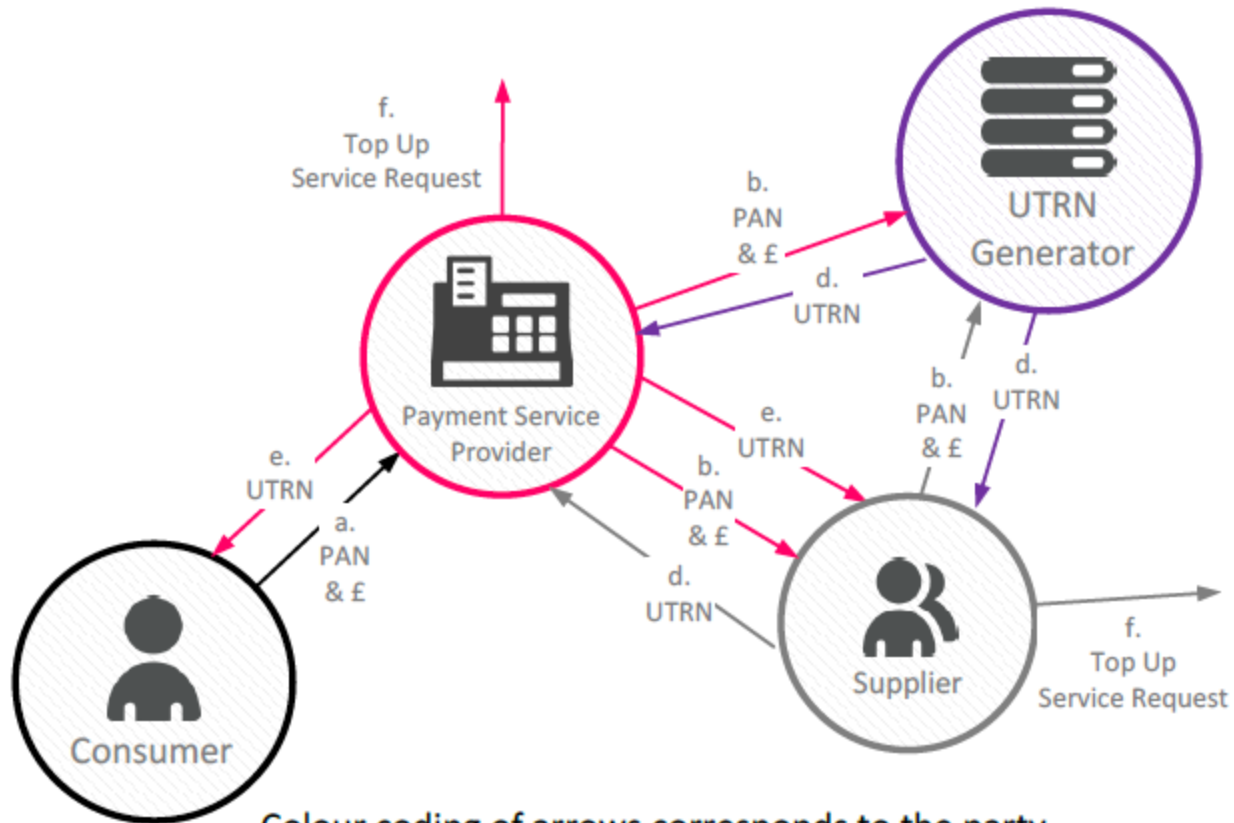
f.
Top Up
Service Request

b.
PAN
& £

d.
UTRN

UTRN
Generator

Payment Service
Provider

e.
UTRN

a.
PAN
& £

e.
UTRN

b.
PAN
& £

b.
PAN
& £

d.
UTRN

d.
UTRN

Supplier

f.
Top Up
Service Request

Consumer

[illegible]